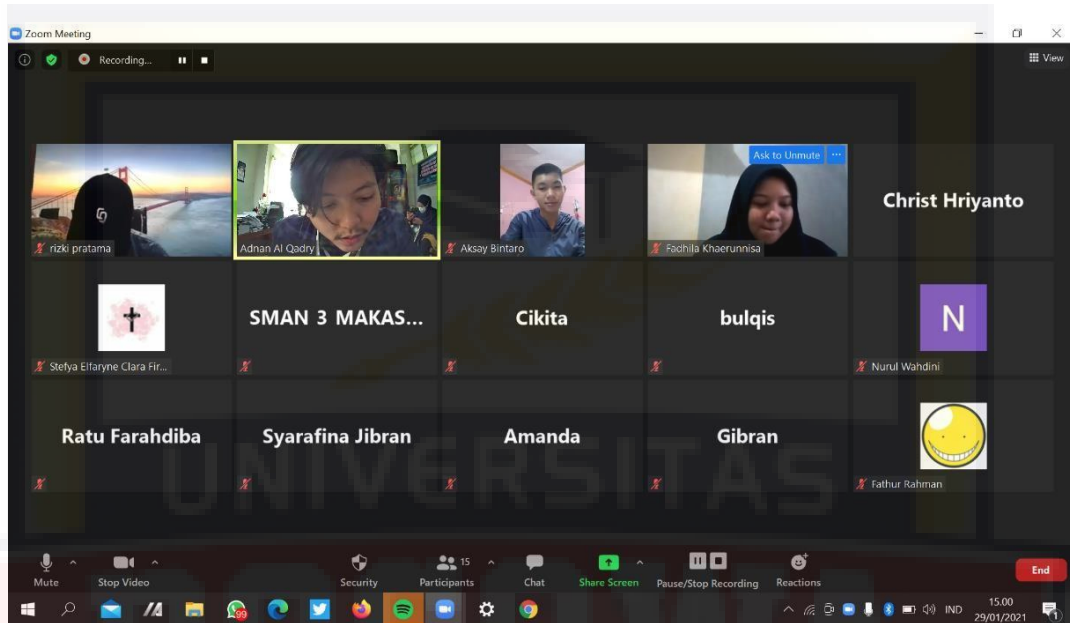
Zoom Meeting

Recording...

View

rizki pratama

Adnan Al Qadry

Aksay Bintaro

Ask to Unmute

Fadhila Khaerunnisa

Christ Hriyanto

Stefya Elfaryne Clara Fir...

SMAN 3 MAKAS...

Cikita

bulqis

N

Nurul Wahdini

Ratu Farahdiba

Syarafina Jibran

Amanda

Gibran

Fathur Rahman

UNIVERSITAS

Mute

Stop Video

Security

15

Participants

Chat

Share Screen

Pause/Stop Recording

Reactions

End

99

IND

15.00
29/01/2021

1